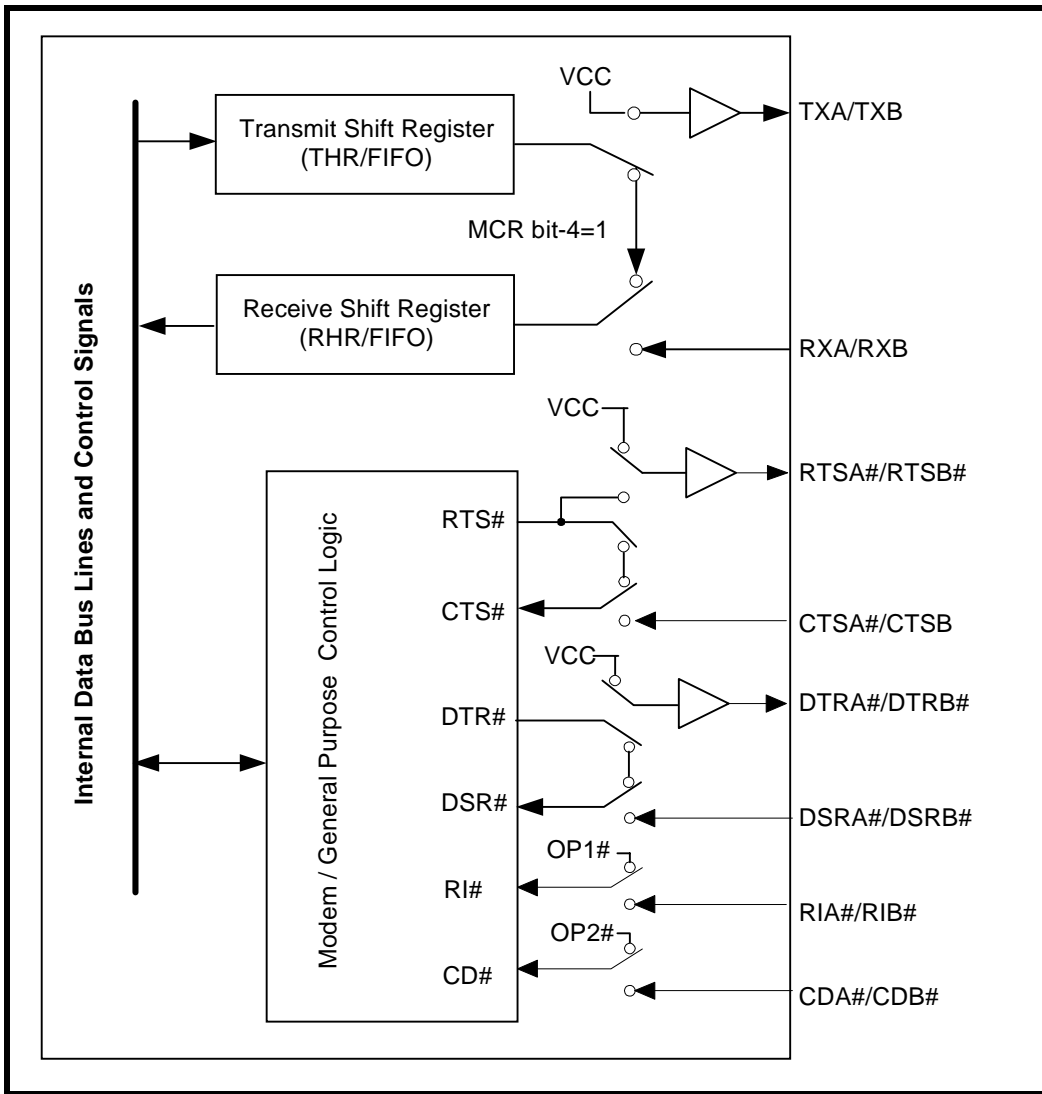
Internal Data Bus Lines and Control Signals

Transmit Shift Register (THR/FIFO)

VCC

TXA/TXB

MCR bit-4=1

Receive Shift Register (RHR/FIFO)

RXA/RXB

VCC

RTSA#/RTSB#

Modem / General Purpose Control Logic

RTS#

CTS#

CTSA#/CTSB

VCC

DTRA#/DTRB#

DTR#

DSR#

DSRA#/DSRB#

OP1#

RI#

RIA#/RIB#

OP2#

CD#

CDA#/CDB#